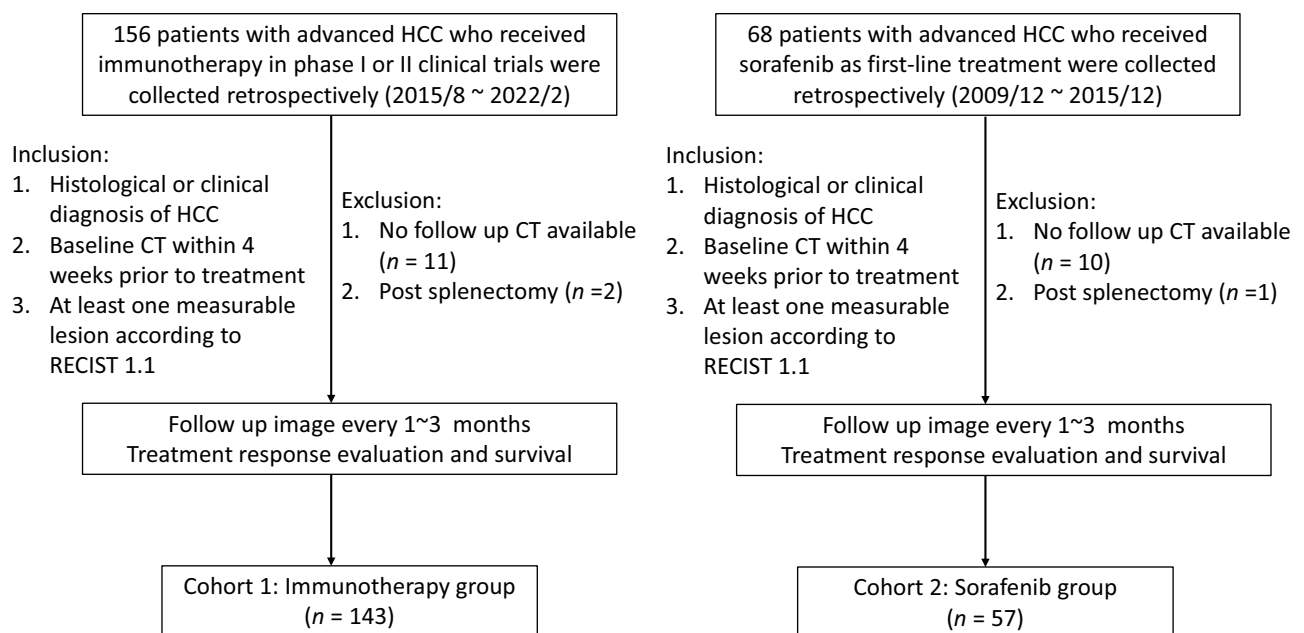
156 patients with advanced HCC who received immunotherapy in phase I or II clinical trials were collected retrospectively (2015/8 ~ 2022/2)

Inclusion:
1. Histological or clinical diagnosis of HCC
2. Baseline CT within 4 weeks prior to treatment
3. At least one measurable lesion according to RECIST 1.1

Exclusion:
1. No follow up CT available ($n$ = 11)
2. Post splenectomy ($n$ =2)

Follow up image every 1~3 months
Treatment response evaluation and survival

Cohort 1: Immunotherapy group
($n$ = 143)

68 patients with advanced HCC who received sorafenib as first-line treatment were collected retrospectively (2009/12 ~ 2015/12)

Inclusion:
1. Histological or clinical diagnosis of HCC
2. Baseline CT within 4 weeks prior to treatment
3. At least one measurable lesion according to RECIST 1.1

Exclusion:
1. No follow up CT available ($n$ = 10)
2. Post splenectomy ($n$ =1)

Follow up image every 1~3 months
Treatment response evaluation and survival

Cohort 2: Sorafenib group
($n$ = 57)